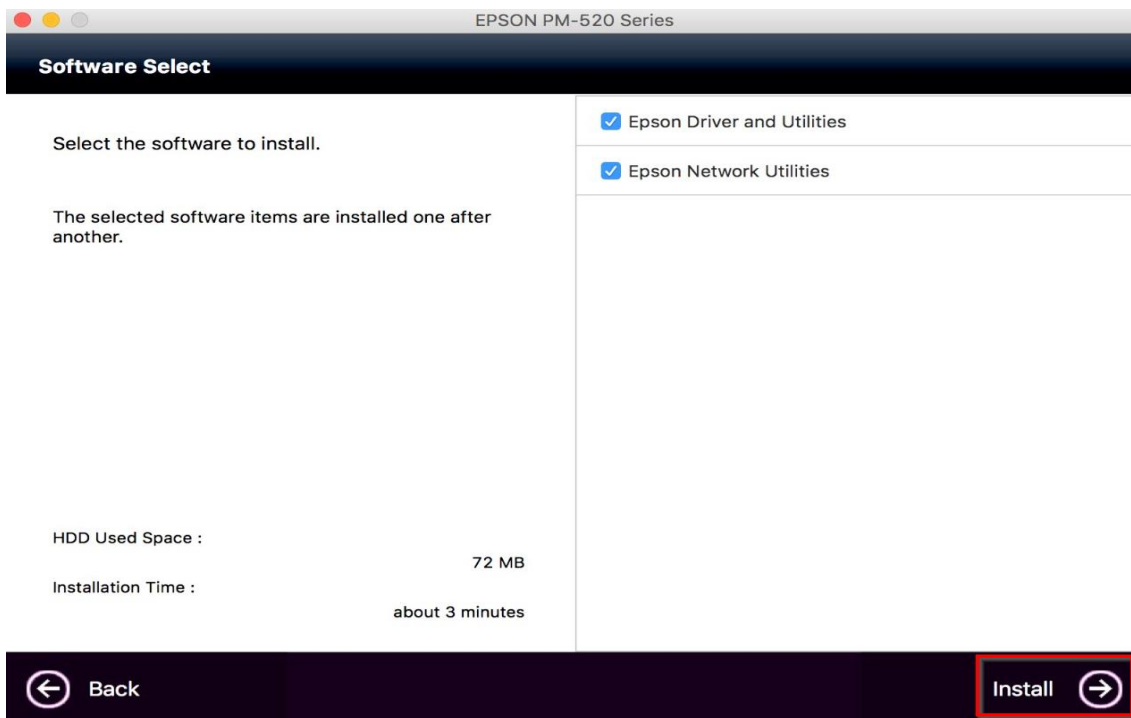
EPSON PM-520 Series

Software Select

Select the software to install.

The selected software items are installed one after another.

HDD Used Space :
72 MB
Installation Time :
about 3 minutes

Epson Driver and Utilities
Epson Network Utilities

Back

Install